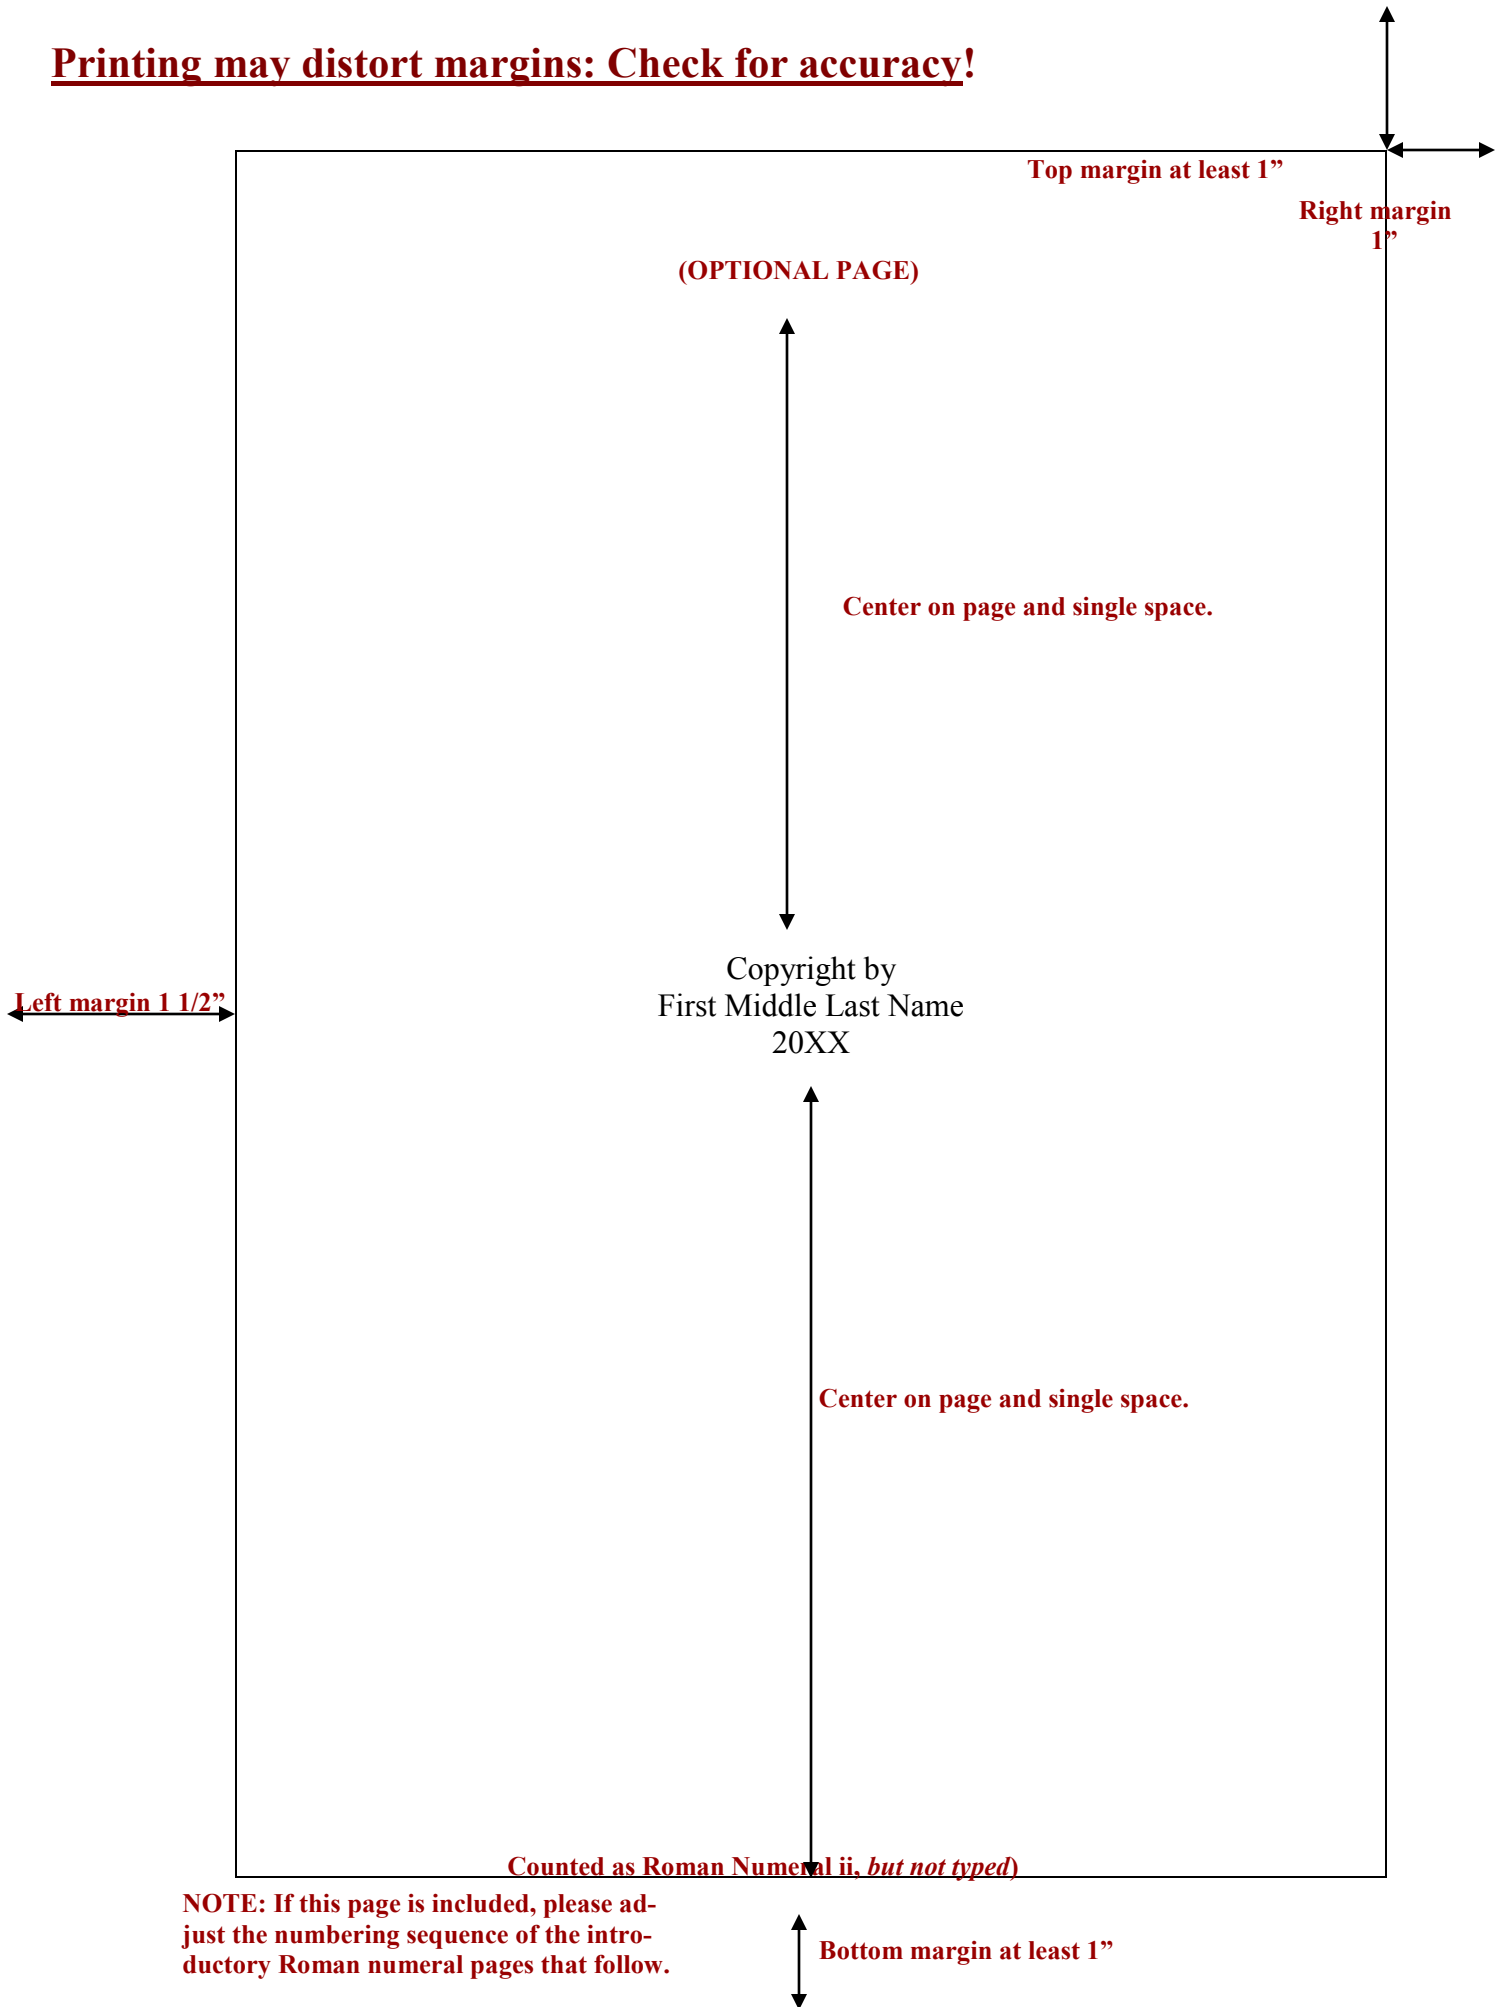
Printing may distort margins: Check for accuracy!

Top margin at least 1”

Right margin 1”

(OPTIONAL PAGE)

Center on page and single space.

Left margin 1 1/2”

Copyright by
First Middle Last Name
20XX

Center on page and single space.

Counted as Roman Numeral ii, *but not typed*)

NOTE: If this page is included, please adjust the numbering sequence of the introductory Roman numeral pages that follow.

Bottom margin at least 1”